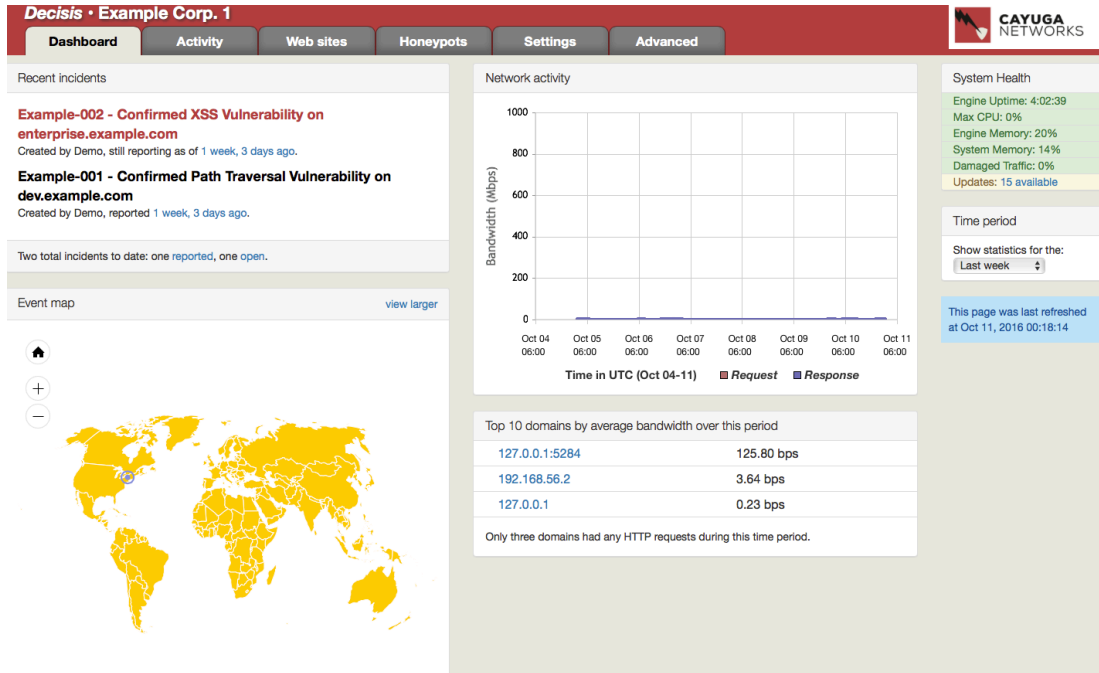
Decisis • Example Corp. 1

Dashboard Activity Web sites Honeypots Settings Advanced

CAYUGA NETWORKS

Recent incidents

Example-002 - Confirmed XSS Vulnerability on enterprise.example.com
Created by Demo, still reporting as of 1 week, 3 days ago.

Example-001 - Confirmed Path Traversal Vulnerability on dev.example.com
Created by Demo, reported 1 week, 3 days ago.

Two total incidents to date: one reported, one open.

Event map view larger

+
−

Network activity

| 1000 |
| 800 |
| 600 |
| 400 |
| 200 |
| 0 |

Bandwidth (Mbps)

Oct 04 06:00 Oct 05 06:00 Oct 06 06:00 Oct 07 06:00 Oct 08 06:00 Oct 09 06:00 Oct 10 06:00 Oct 11 06:00

Time in UTC (Oct 04-11) Request Response

Top 10 domains by average bandwidth over this period

| 127.0.0.1:5284 | 125.80 bps |
|---|---|
| 192.168.56.2 | 3.64 bps |
| 127.0.0.1 | 0.23 bps |

Only three domains had any HTTP requests during this time period.

System Health
Engine Uptime: 4:02:39
Max CPU: 0%
Engine Memory: 20%
System Memory: 14%
Damaged Traffic: 0%
Updates: 15 available

Time period
Show statistics for the:
Last week

This page was last refreshed at Oct 11, 2016 00:18:14